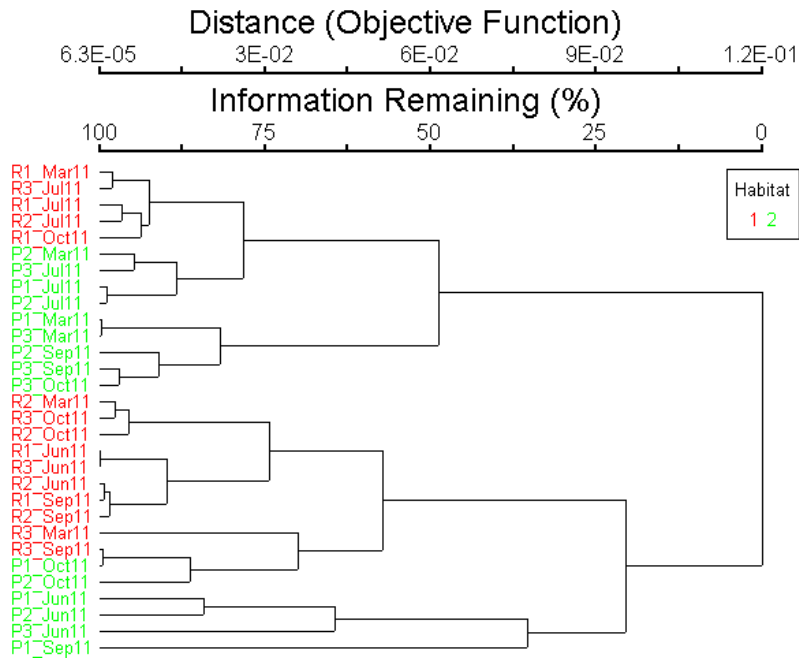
Distance (Objective Function)

6.3E-05 3E-02 6E-02 9E-02 1.2E-01

Information Remaining (%)

100 75 50 25 0

Habitat
1 2

R1_Mar11
R3_Jul11
R1_Jul11
R2_Jul11
R1_Oct11
P2_Mar11
P3_Jul11
P1_Jul11
P2_Jul11
P1_Mar11
P3_Mar11
P2_Sep11
P3_Sep11
P3_Oct11
R2_Mar11
R3_Oct11
R2_Oct11
R1_Jun11
R3_Jun11
R2_Jun11
R1_Sep11
R2_Sep11
R3_Mar11
R3_Sep11
P1_Oct11
P2_Oct11
P1_Jun11
P2_Jun11
P3_Jun11
P1_Sep11